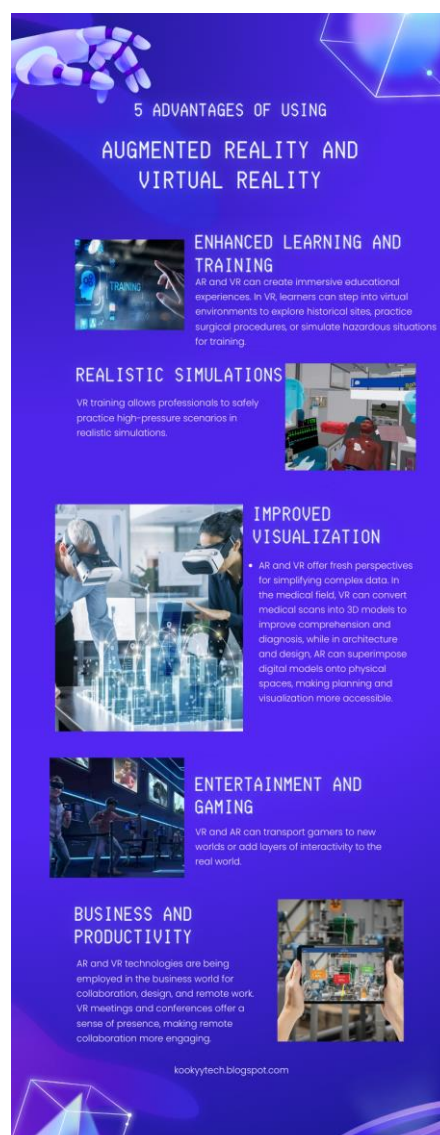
5 ADVANTAGES OF USING

AUGMENTED REALITY AND VIRTUAL REALITY

TRAINING

ENHANCED LEARNING AND TRAINING

AR and VR can create immersive educational experiences. In VR, learners can step into virtual environments to explore historical sites, practice surgical procedures, or simulate hazardous situations for training.

REALISTIC SIMULATIONS

VR training allows professionals to safely practice high-pressure scenarios in realistic simulations.

IMPROVED VISUALIZATION

• AR and VR offer fresh perspectives for simplifying complex data. In the medical field, VR can convert medical scans into 3D models to improve comprehension and diagnosis, while in architecture and design, AR can superimpose digital models onto physical spaces, making planning and visualization more accessible.

ENTERTAINMENT AND GAMING

VR and AR can transport gamers to new worlds or add layers of interactivity to the real world.

BUSINESS AND PRODUCTIVITY

AR and VR technologies are being employed in the business world for collaboration, design, and remote work. VR meetings and conferences offer a sense of presence, making remote collaboration more engaging.

kookyytech.blogspot.com